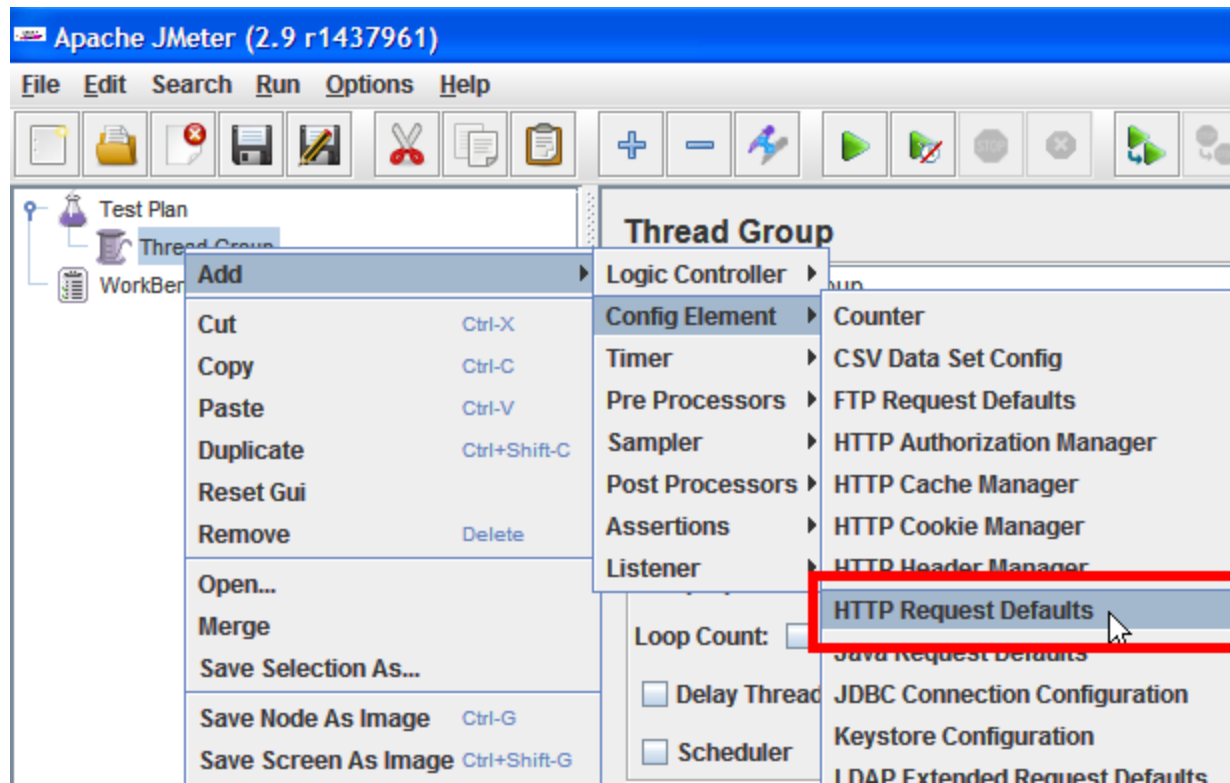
Apache JMeter (2.9 r1437961)

File Edit Search Run Options Help

Test Plan
Thread Group
WorkBen

Thread Group

Add
Cut Ctrl-X
Copy Ctrl-C
Paste Ctrl-V
Duplicate Ctrl+Shift-C
Reset Gui
Remove Delete
Open...
Merge
Save Selection As...
Save Node As Image Ctrl-G
Save Screen As Image Ctrl+Shift-G

Logic Controller
Config Element
Timer
Pre Processors
Sampler
Post Processors
Assertions
Listener

Counter
CSV Data Set Config
FTP Request Defaults
HTTP Authorization Manager
HTTP Cache Manager
HTTP Cookie Manager
HTTP Header Manager
HTTP Request Defaults
Java Request Defaults
JDBC Connection Configuration
Keystore Configuration
LDAP Extended Request Defaults

Loop Count:
Delay Thread
Scheduler